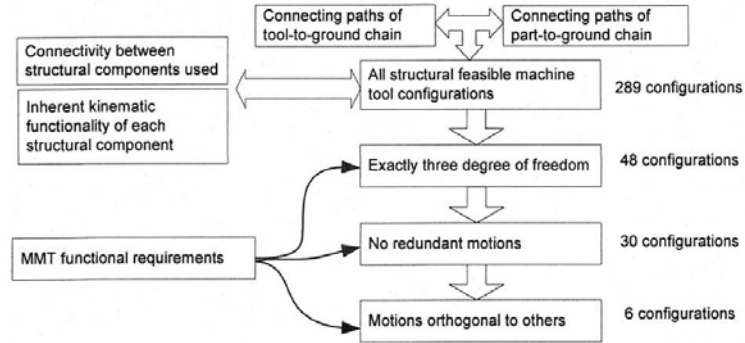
Connecting paths of tool-to-ground chain

Connecting paths of part-to-ground chain

Connectivity between structural components used

Inherent kinematic functionality of each structural component

All structural feasible machine tool configurations

289 configurations

Exactly three degree of freedom

48 configurations

MMT functional requirements

No redundant motions

30 configurations

Motions orthogonal to others

6 configurations